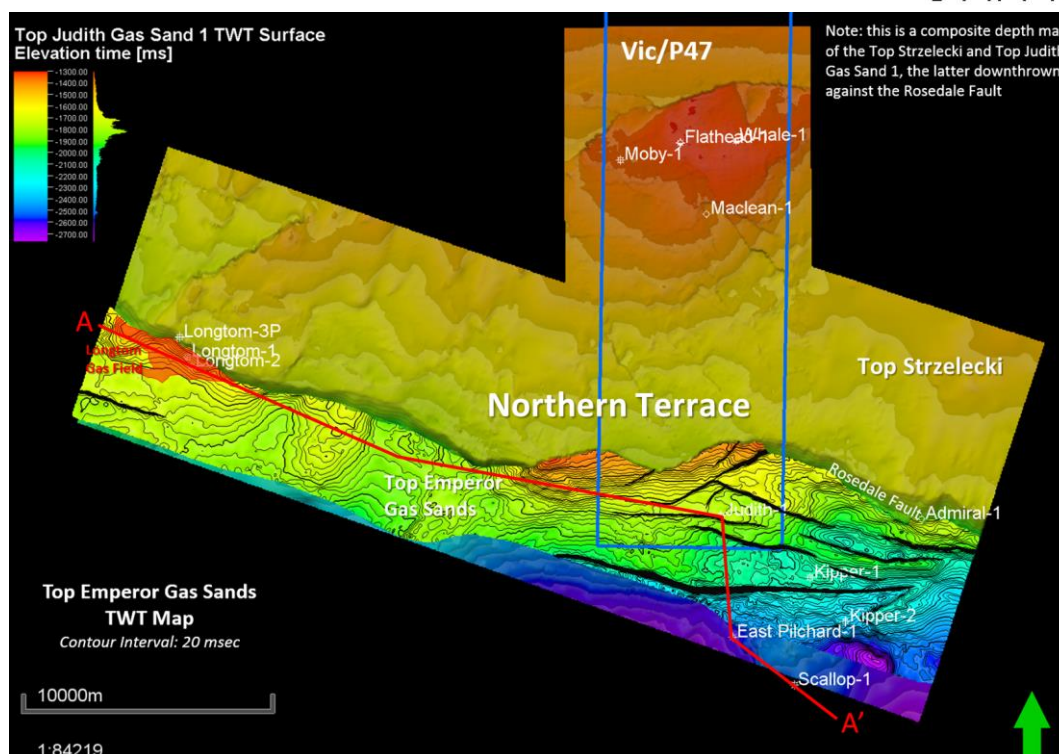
Top Judith Gas Sand 1 TWT Surface
Elevation time [ms]

-1300.00
-1400.00
-1500.00
-1600.00
-1700.00
-1800.00
-1900.00
-2000.00
-2100.00
-2200.00
-2300.00
-2400.00
-2500.00
-2600.00
-2700.00

Vic/P47

Note: this is a composite depth ma of the Top Strzelecki and Top Judit Gas Sand 1, the latter downthrown against the Rosedale Fault

Flathead-1
Whale-1
Moby-1
Maclean-1

A
Longtom-3P
Longtom-1
Longtom-2
Longtom Gas Field

Top Strzelecki

Northern Terrace

Rosedale Fault
Admiral-1

Top Emperor Gas Sands

Judith-1

Kipper-1
Kipper-2
East Pilchard-1
Scallop-1

A'

Top Emperor Gas Sands TWT Map
Contour Interval: 20 msec

10000m

1:84219